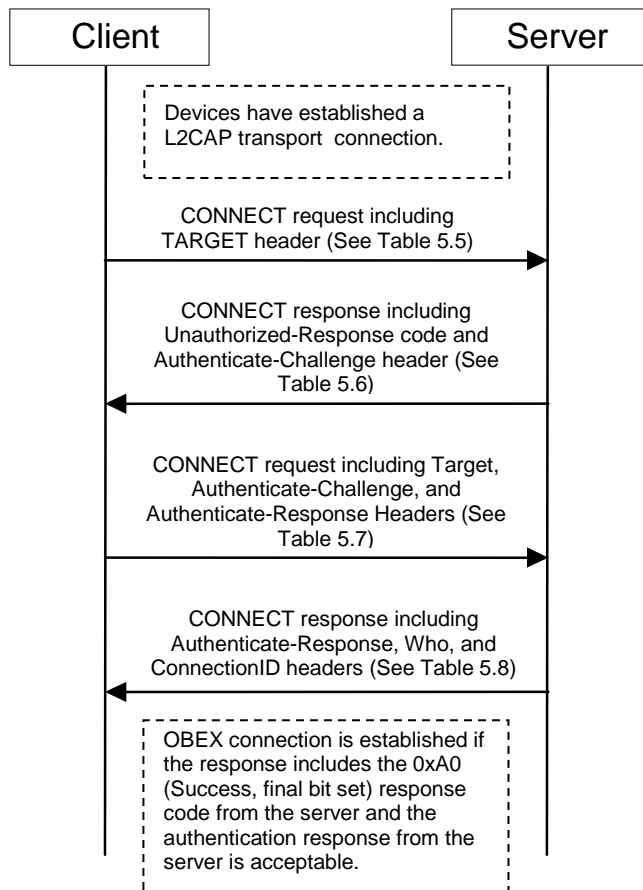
Client

Server

Devices have established a L2CAP transport connection.

CONNECT request including TARGET header (See Table 5.5)

CONNECT response including Unauthorized-Response code and Authenticate-Challenge header (See Table 5.6)

CONNECT request including Target, Authenticate-Challenge, and Authenticate-Response Headers (See Table 5.7)

CONNECT response including Authenticate-Response, Who, and ConnectionID headers (See Table 5.8)

OBEX connection is established if the response includes the 0xA0 (Success, final bit set) response code from the server and the authentication response from the server is acceptable.